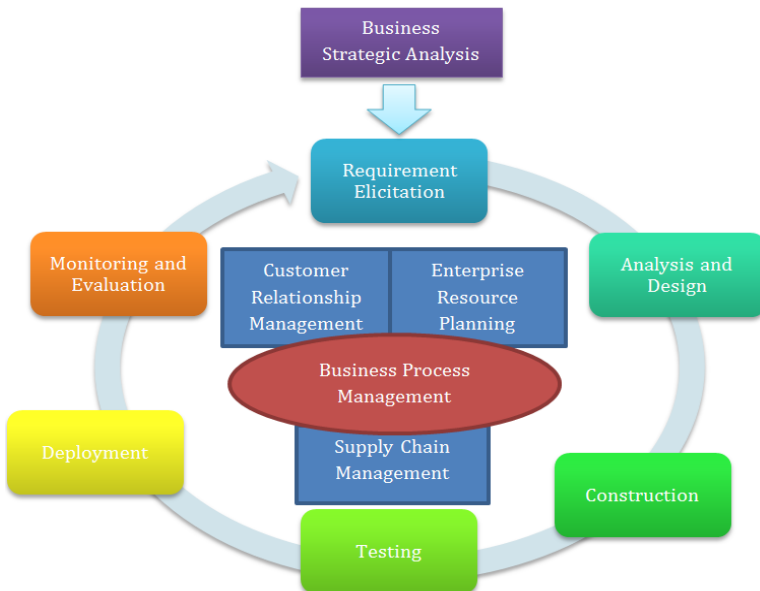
Business Strategic Analysis

Requirement Elicitation

Analysis and Design

Construction

Testing

Deployment

Monitoring and Evaluation

Customer Relationship Management

Enterprise Resource Planning

Business Process Management

Supply Chain Management